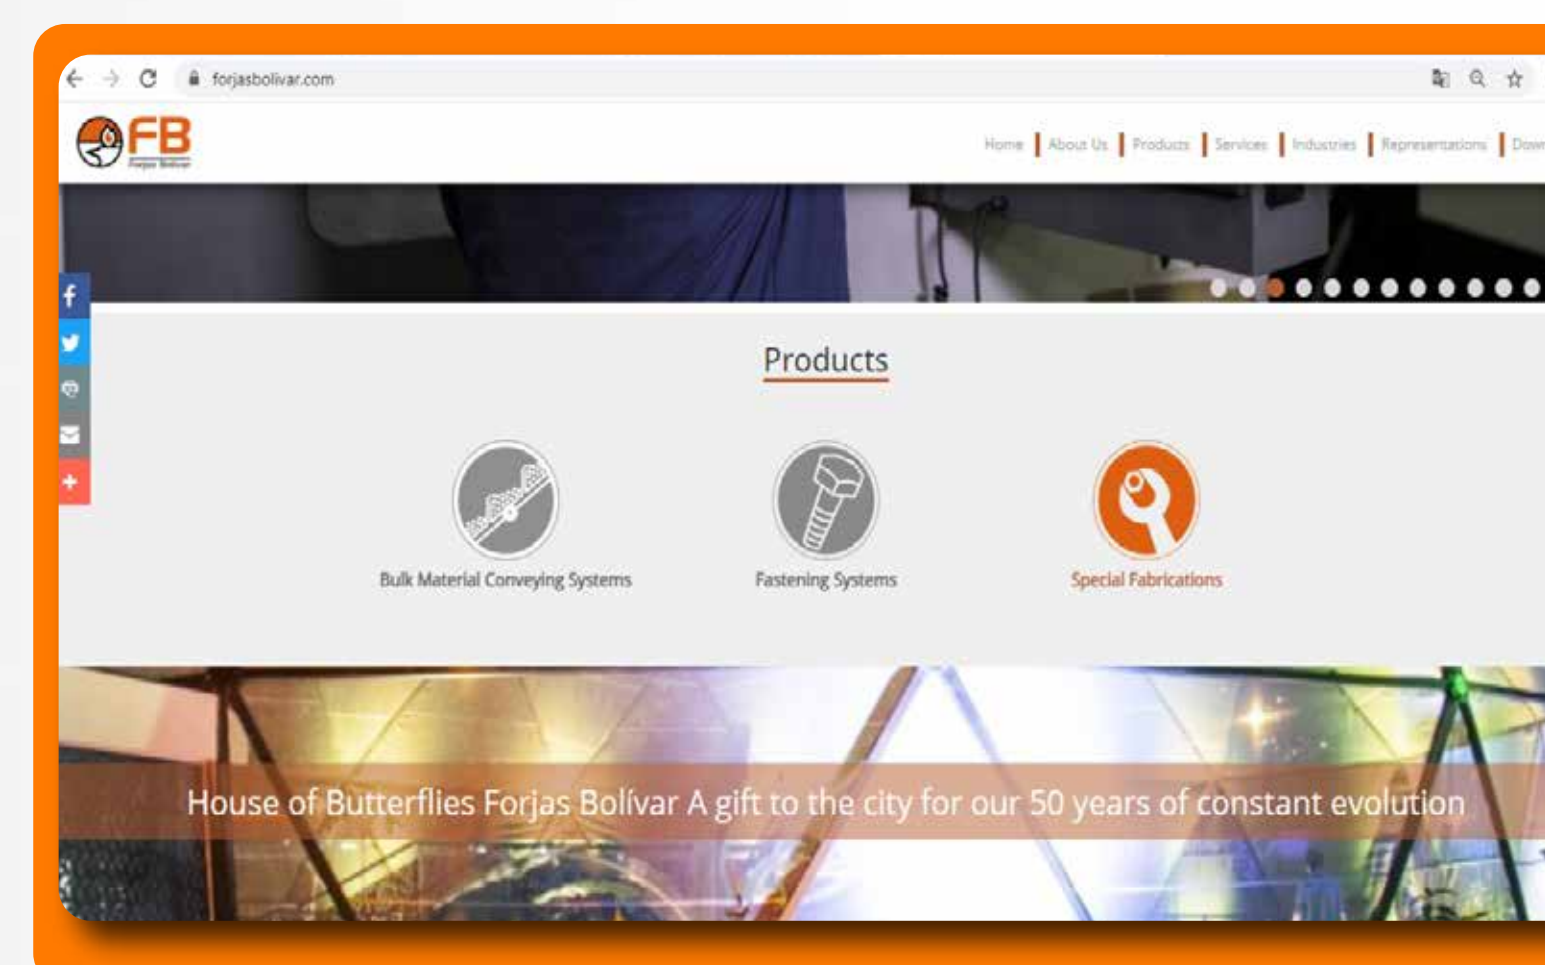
forjasbolivar.com

FB
Forjas Bolívar

Home | About Us | Products | Services | Industries | Representations | Dow

Products

Bulk Material Conveying Systems

Fastening Systems

Special Fabrications

House of Butterflies Forjas Bolívar A gift to the city for our 50 years of constant evolution